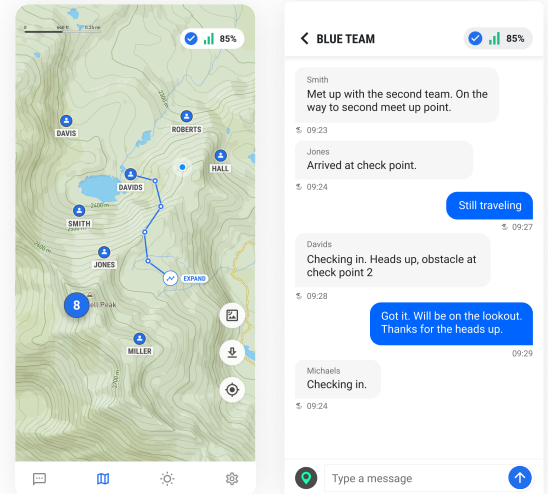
85%

DAVIS

ROBERTS

HALL

DAVIDS

SMITH

JONES

EXPAND

8

Peak

MILLER

BLUE TEAM

85%

Smith
Met up with the second team. On the way to second meet up point.
09:23

Jones
Arrived at check point.
09:24

Still traveling
09:27

Davids
Checking in. Heads up, obstacle at check point 2
09:28

Got it. Will be on the lookout. Thanks for the heads up.
09:29

Michaels
Checking in.
09:24

Type a message